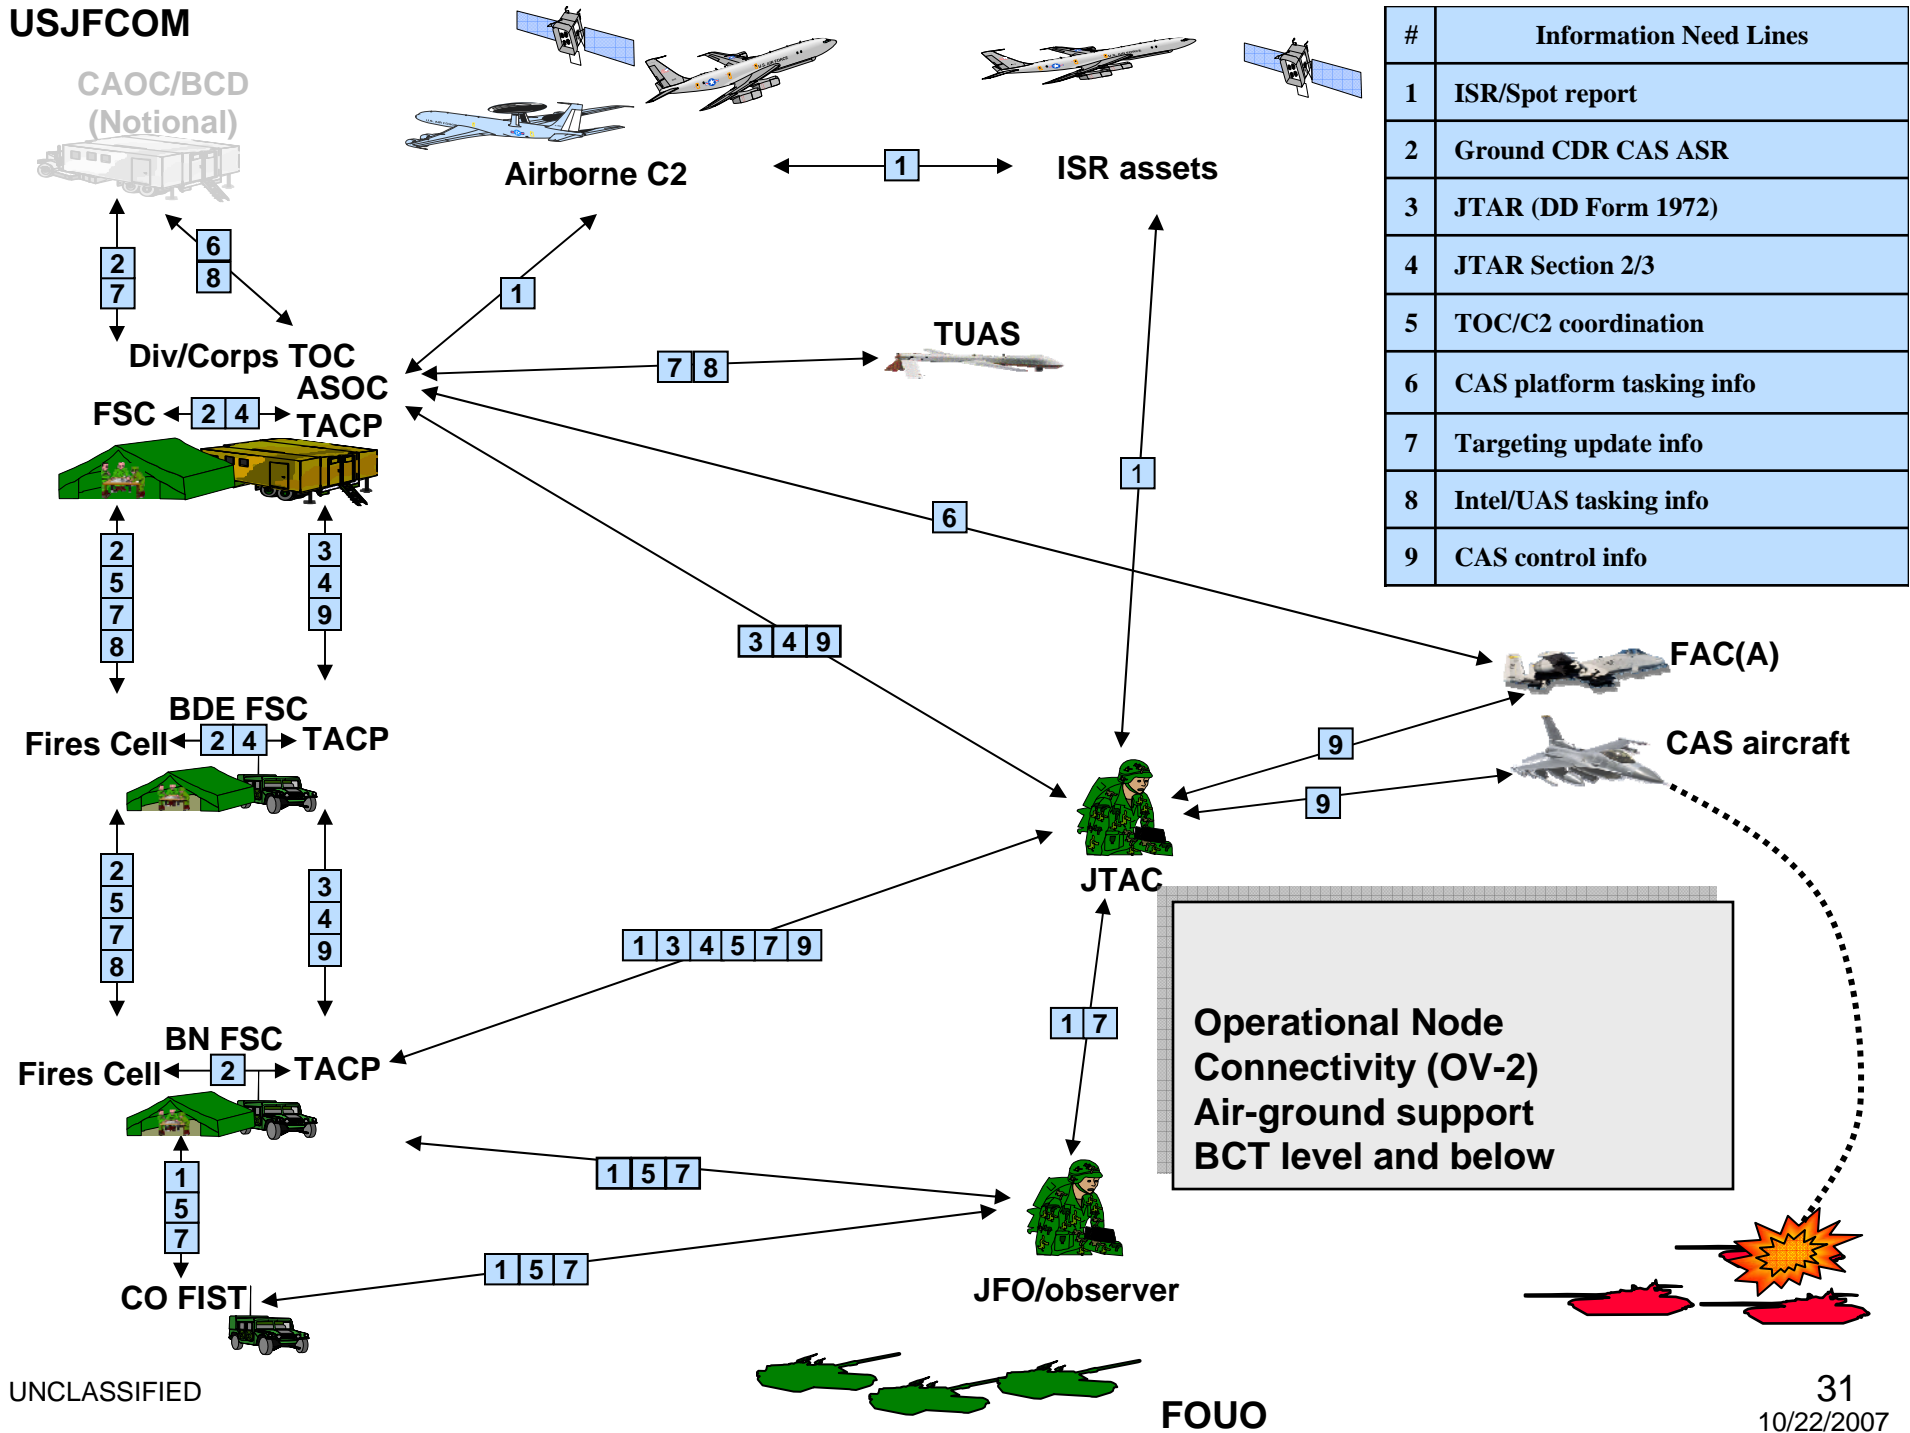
USJFCOM

CAOC/BCD (Notional)

Airborne C2

1

ISR assets

| # | Information Need Lines |
|---|---|
| 1 | ISR/Spot report |
| 2 | Ground CDR CAS ASR |
| 3 | JTAR (DD Form 1972) |
| 4 | JTAR Section 2/3 |
| 5 | TOC/C2 coordination |
| 6 | CAS platform tasking info |
| 7 | Targeting update info |
| 8 | Intel/UAS tasking info |
| 9 | CAS control info |

2 7

6 8

1

Div/Corps TOC

ASOC

TACP

FSC 2 4

7 8

TUAS

1

6

2 5 7 8

3 4 9

3 4 9

FAC(A)

BDE FSC

Fires Cell 2 4 TACP

9

CAS aircraft

9

JTAC

2 5 7 8

3 4 9

1 3 4 5 7 9

1 7

Operational Node Connectivity (OV-2)
Air-ground support
BCT level and below

BN FSC

Fires Cell 2 TACP

1 5 7

1 5 7

1 5 7

CO FIST

JFO/observer

UNCLASSIFIED

FOUO

31
10/22/2007